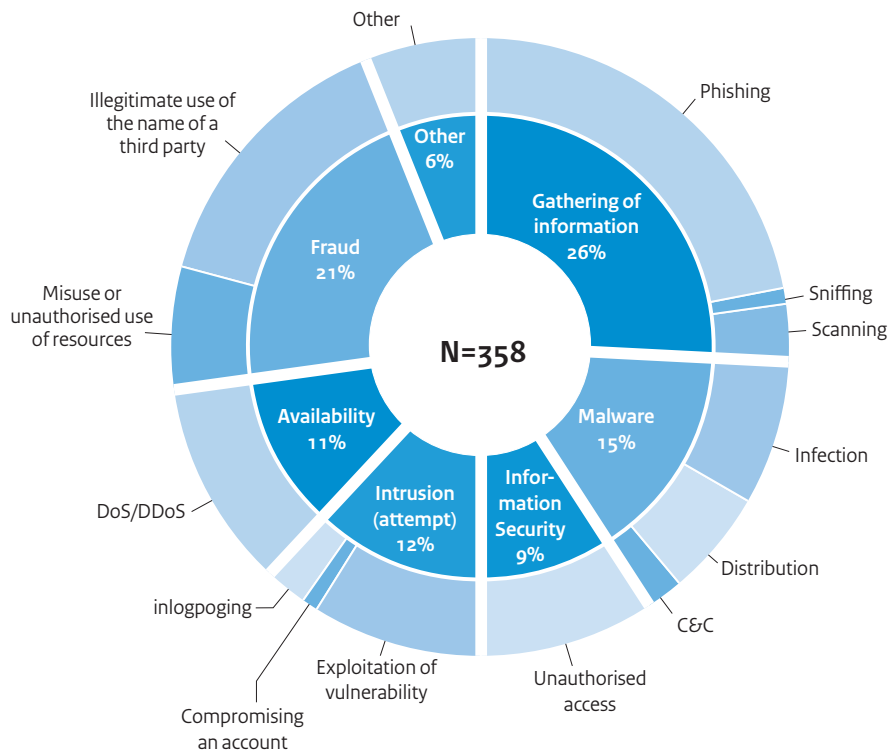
Other

Phishing

Illegitimate use of the name of a third party

Other 6%

Gathering of information 26%

Fraud 21%

Sniffing

Scanning

Misuse or unauthorised use of resources

N=358

Availability 11%

Malware 15%

Infection

Intrusion (attempt) 12%

Information Security 9%

DoS/DDoS

Distribution

inlogpoging

C&C

Exploitation of vulnerability

Unauthorised access

Compromising an account